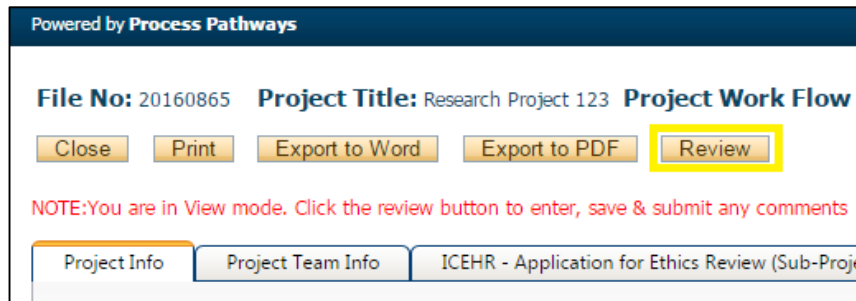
Powered by **Process Pathways**

File No: 20160865 Project Title: Research Project 123 Project Work Flow

Close Print Export to Word Export to PDF Review

NOTE:You are in View mode. Click the review button to enter, save & submit any comments

Project Info Project Team Info ICEHR - Application for Ethics Review (Sub-Proj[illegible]